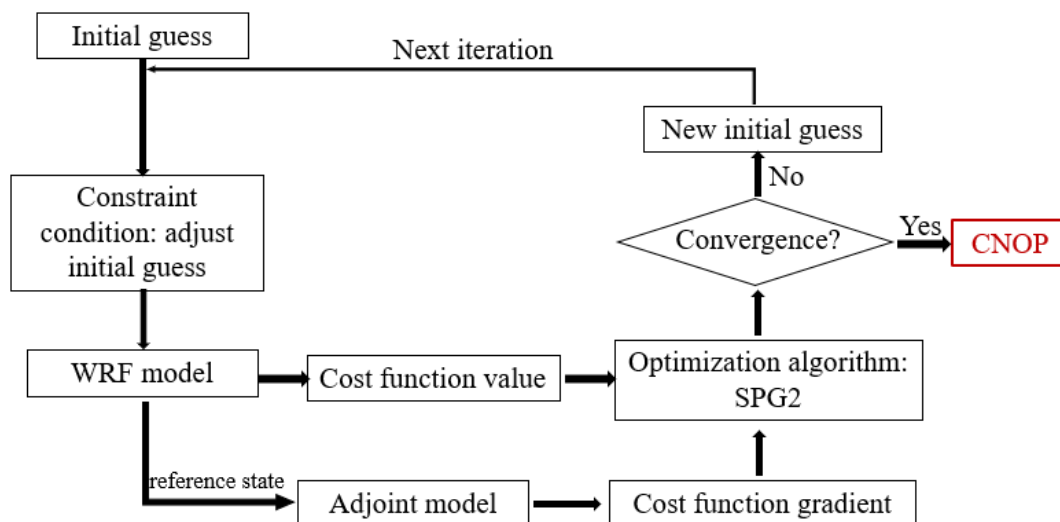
Initial guess

Next iteration

New initial guess

No

Constraint condition: adjust initial guess

Convergence?

Yes

CNOP

WRF model

Cost function value

Optimization algorithm: SPG2

reference state

Adjoint model

Cost function gradient